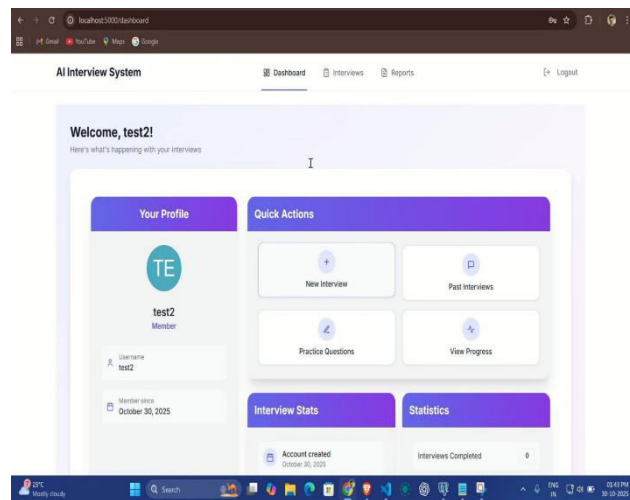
localhost:5000/dashboard

Gmail YouTube Maps Google

AI Interview System

Dashboard Interviews Reports

Logout

Welcome, test2!

Here's what's happening with your interviews

Your Profile

TE

test2

Member

Username
test2

Member since
October 30, 2025

Quick Actions

+
New Interview

Past Interviews

Practice Questions

View Progress

Interview Stats

Account created
October 30, 2025

Statistics

Interviews Completed 0

23°C
Mostly cloudy

Search

ENG IN

03:43 PM
30-10-2025